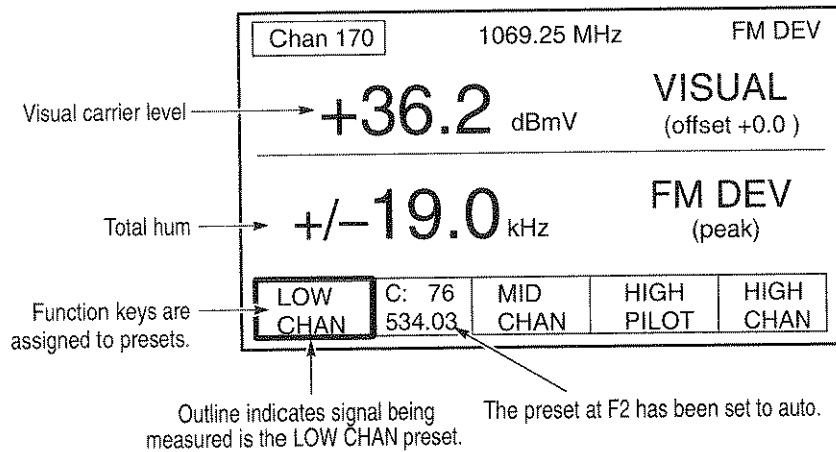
Chan 170

1069.25 MHz

FM DEV

Visual carrier level

+36.2 dBmV

VISUAL
(offset +0.0 )

Total hum

+/–19.0 kHz

FM DEV
(peak)

Function keys are assigned to presets.

| LOW CHAN | C: 76 534.03 | MID CHAN | HIGH PILOT | HIGH CHAN |
|---|---|---|---|---|

Outline indicates signal being measured is the LOW CHAN preset.

The preset at F2 has been set to auto.